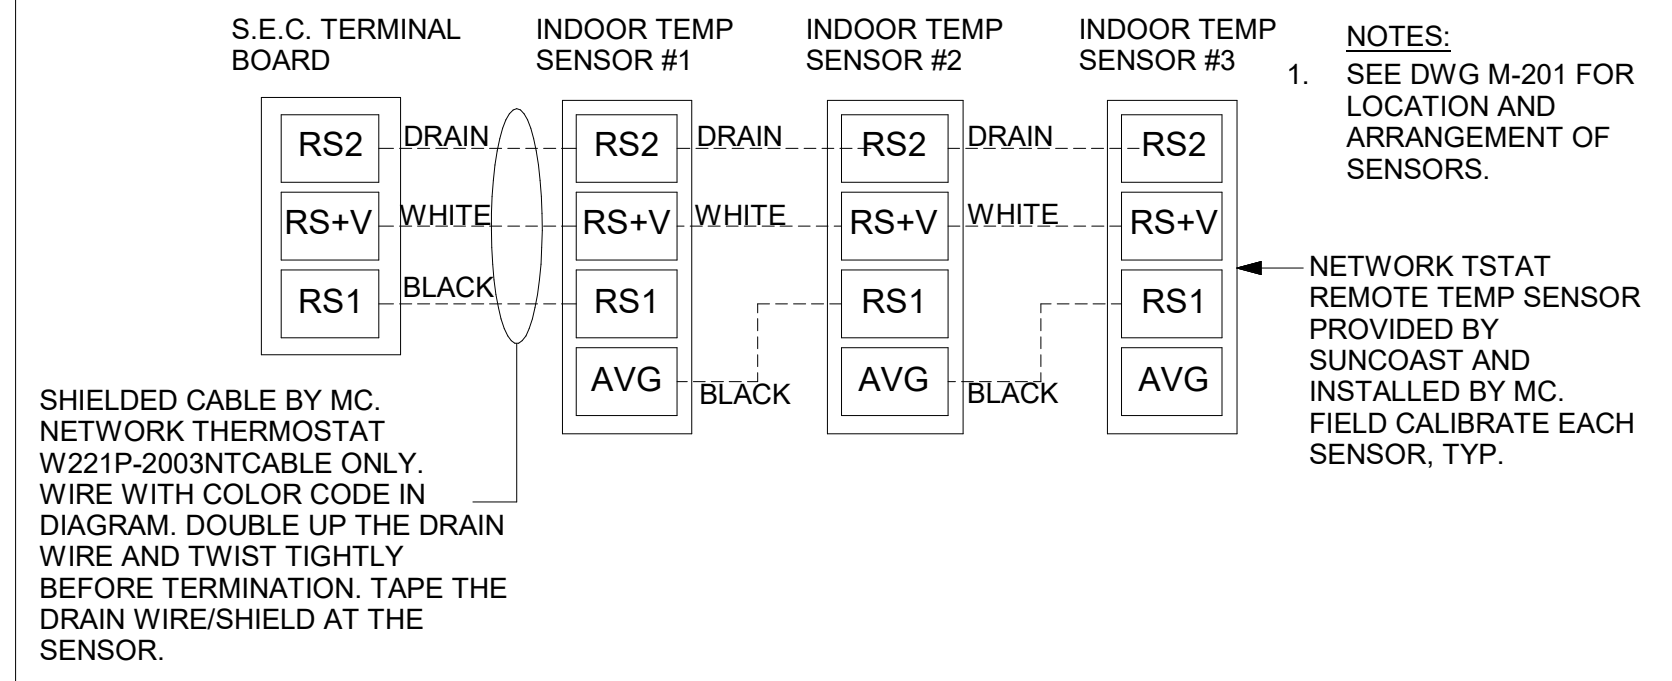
S.E.C. TERMINAL BOARD

INDOOR TEMP SENSOR #1

INDOOR TEMP SENSOR #2

INDOOR TEMP SENSOR #3

NOTES:

1. SEE DWG M-201 FOR LOCATION AND ARRANGEMENT OF SENSORS.

RS2 DRAIN RS2 DRAIN RS2 DRAIN RS2

RS+V WHITE RS+V WHITE RS+V WHITE RS+V

RS1 BLACK RS1 RS1 RS1

AVG BLACK AVG BLACK AVG

NETWORK TSTAT REMOTE TEMP SENSOR PROVIDED BY SUNCOAST AND INSTALLED BY MC. FIELD CALIBRATE EACH SENSOR, TYP.

SHIELDED CABLE BY MC. NETWORK THERMOSTAT W221P-2003NTCABLE ONLY. WIRE WITH COLOR CODE IN DIAGRAM. DOUBLE UP THE DRAIN WIRE AND TWIST TIGHTLY BEFORE TERMINATION. TAPE THE DRAIN WIRE/SHIELD AT THE SENSOR.